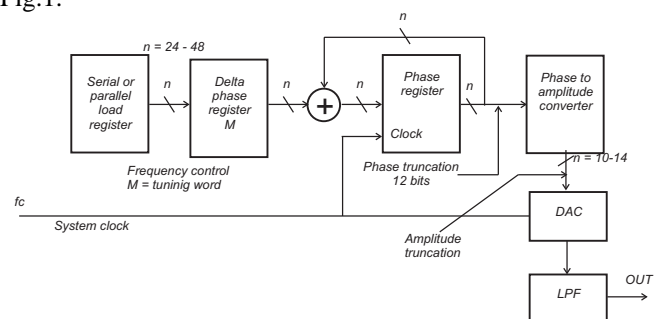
Fig.1.

n = 24 - 48

n

Serial or parallel load register

n

Delta phase register M

n

+

n

Phase register

n

Phase to amplitude converter

Clock

Frequency control M = tuninig word

Phase truncation 12 bits

n = 10-14

fc

System clock

DAC

Amplitude truncation

LPF

OUT